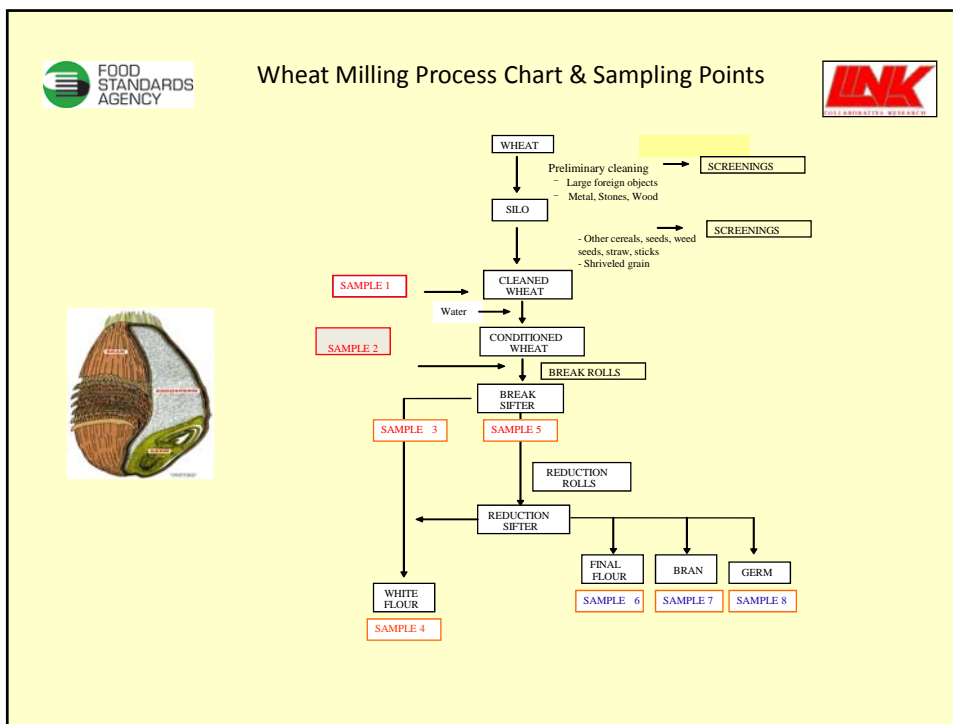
FOOD STANDARDS AGENCY

Wheat Milling Process Chart & Sampling Points

LINK
COLLABORATIVE RESEARCH

WHEAT

Preliminary cleaning
– Large foreign objects
– Metal, Stones, Wood

SCREENINGS

SILO

- Other cereals, seeds, weed seeds, straw, sticks
- Shriveled grain

SCREENINGS

SAMPLE 1

CLEANED WHEAT

Water

SAMPLE 2

CONDITIONED WHEAT

BREAK ROLLS

BREAK SIFTER

SAMPLE 3

SAMPLE 5

REDUCTION ROLLS

REDUCTION SIFTER

FINAL FLOUR

BRAN

GERM

SAMPLE 6

SAMPLE 7

SAMPLE 8

WHITE FLOUR

SAMPLE 4